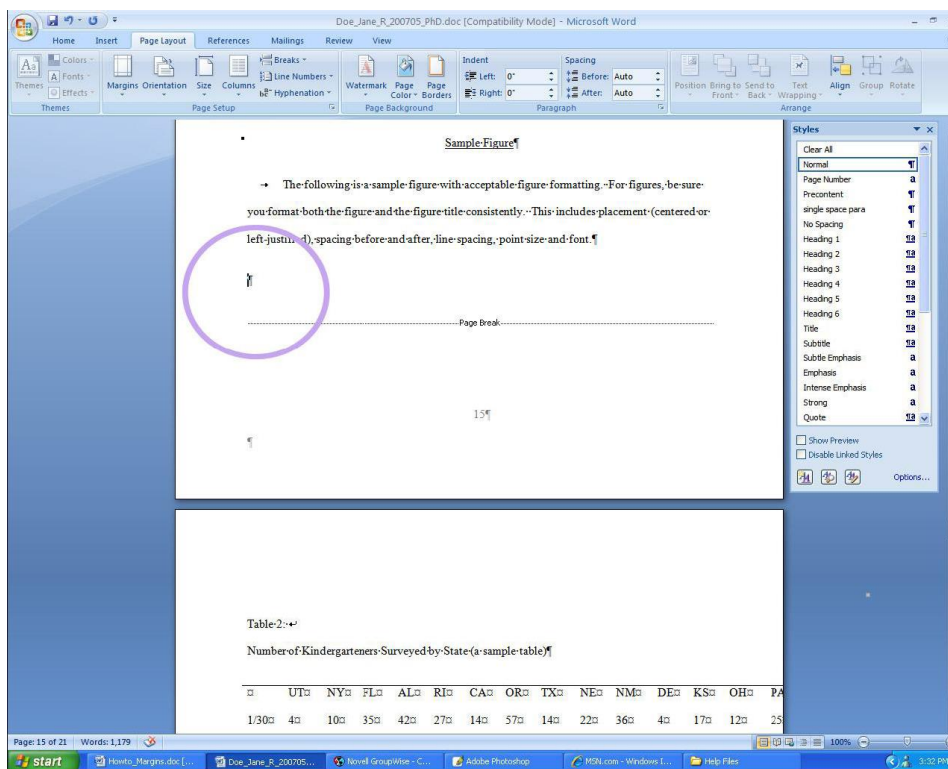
Doe_Jane_R_200705_PhD.doc [Compatibility Mode] - Microsoft Word

Home Insert Page Layout References Mailings Review View

Colors Fonts Effects Themes Margins Orientation Size Columns Breaks Line Numbers Hyphenation Page Setup Watermark Page Color Page Borders Page Background Indent Left: 0" Right: 0" Spacing Before: Auto After: Auto Paragraph Position Bring to Front Send to Back Text Wrapping Align Group Rotate Arrange

Sample·Figure¶

→ The·following·is·a·sample·figure·with·acceptable·figure·formatting.··For·figures,·be·sure·you·format·both·the·figure·and·the·figure·title·consistently.··This·includes·placement·(centered·or·left-justi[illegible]d),·spacing·before·and·after,·line·spacing,·point·size·and·font.¶

¶

Page Break

15¶

¶

Table·2:·↵

Number·of·Kindergarteners·Surveyed·by·State·(a·sample·table)¶

| ¤ | UT¤ | NY¤ | FL¤ | AL¤ | RI¤ | CA¤ | OR¤ | TX¤ | NE¤ | NM¤ | DE¤ | KS¤ | OH¤ | PA |
|---|---|---|---|---|---|---|---|---|---|---|---|---|---|---|
| 1/30¤ | 4¤ | 10¤ | 35¤ | 42¤ | 27¤ | 14¤ | 57¤ | 14¤ | 22¤ | 36¤ | 4¤ | 17¤ | 12¤ | 25 |

Styles
Clear All
Normal
Page Number
Precontent
single space para
No Spacing
Heading 1
Heading 2
Heading 3
Heading 4
Heading 5
Heading 6
Title
Subtitle
Subtle Emphasis
Emphasis
Intense Emphasis
Strong
Quote
Show Preview
Disable Linked Styles
Options...

Page: 15 of 21 Words: 1,179 100%

start Howto_Margins.doc [... Doe_Jane_R_200705... Novell GroupWise - C... Adobe Photoshop MSN.com - Windows I... Help Files 3:32 PM